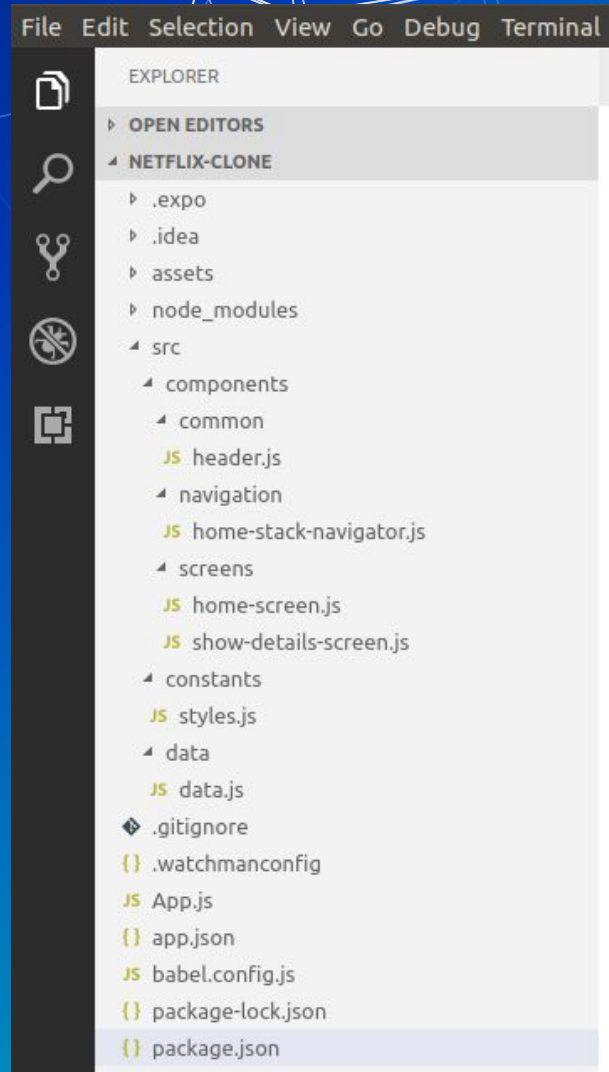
File Edit Selection View Go Debug Terminal

EXPLORER

OPEN EDITORS
NETFLIX-CLONE
.expo
.idea
assets
node_modules
src
components
common
JS header.js
navigation
JS home-stack-navigator.js
screens
JS home-screen.js
JS show-details-screen.js
constants
JS styles.js
data
JS data.js
.gitignore
{} .watchmanconfig
JS App.js
{} app.json
JS babel.config.js
{} package-lock.json
{} package.json